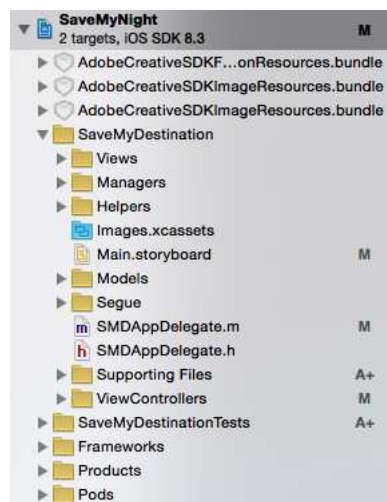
SaveMyNight
2 targets, iOS SDK 8.3 M
AdobeCreativeSDKF...onResources.bundle
AdobeCreativeSDKImageResources.bundle
AdobeCreativeSDKImageResources.bundle
SaveMyDestination
Views
Managers
Helpers
Images.xcassets
Main.storyboard M
Models
Segue
m SMDAppDelegate.m M
h SMDAppDelegate.h
Supporting Files A+
ViewControllers M
SaveMyDestinationTests A+
Frameworks
Products
Pods